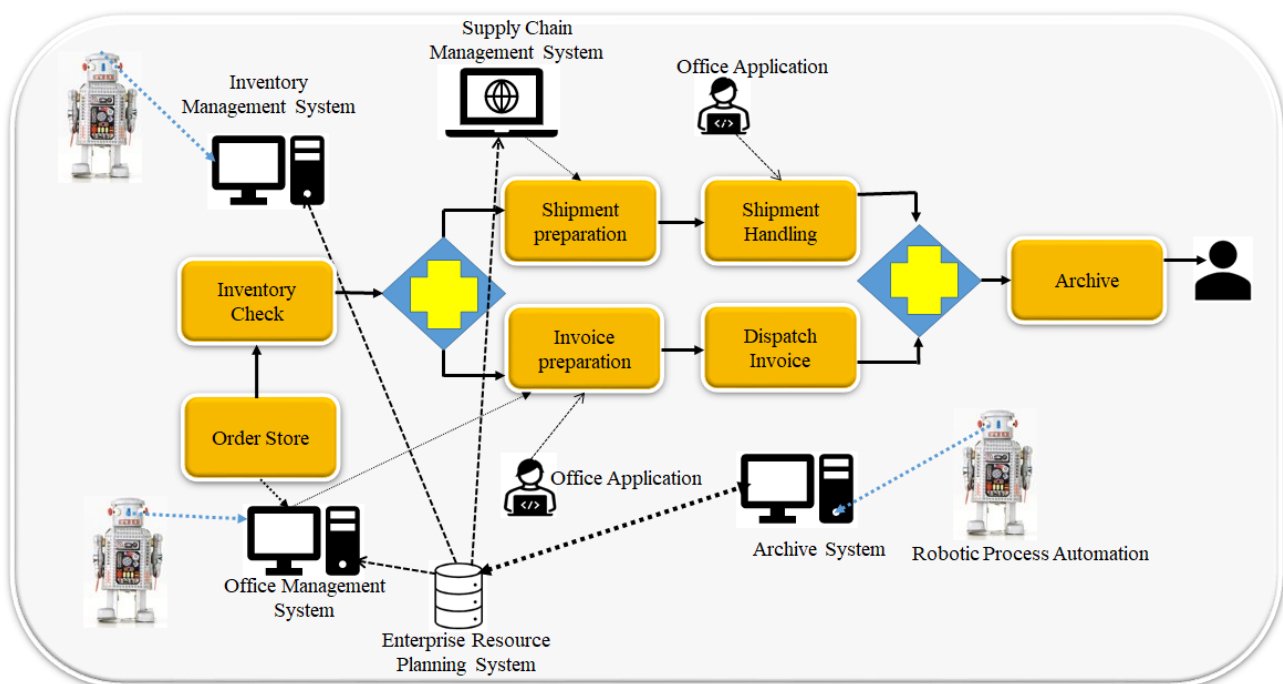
Supply Chain Management System

Office Application

Inventory Management System

Shipment preparation

Shipment Handling

Inventory Check

Archive

Invoice preparation

Dispatch Invoice

Order Store

Office Application

Archive System

Robotic Process Automation

Office Management System

Enterprise Resource Planning System